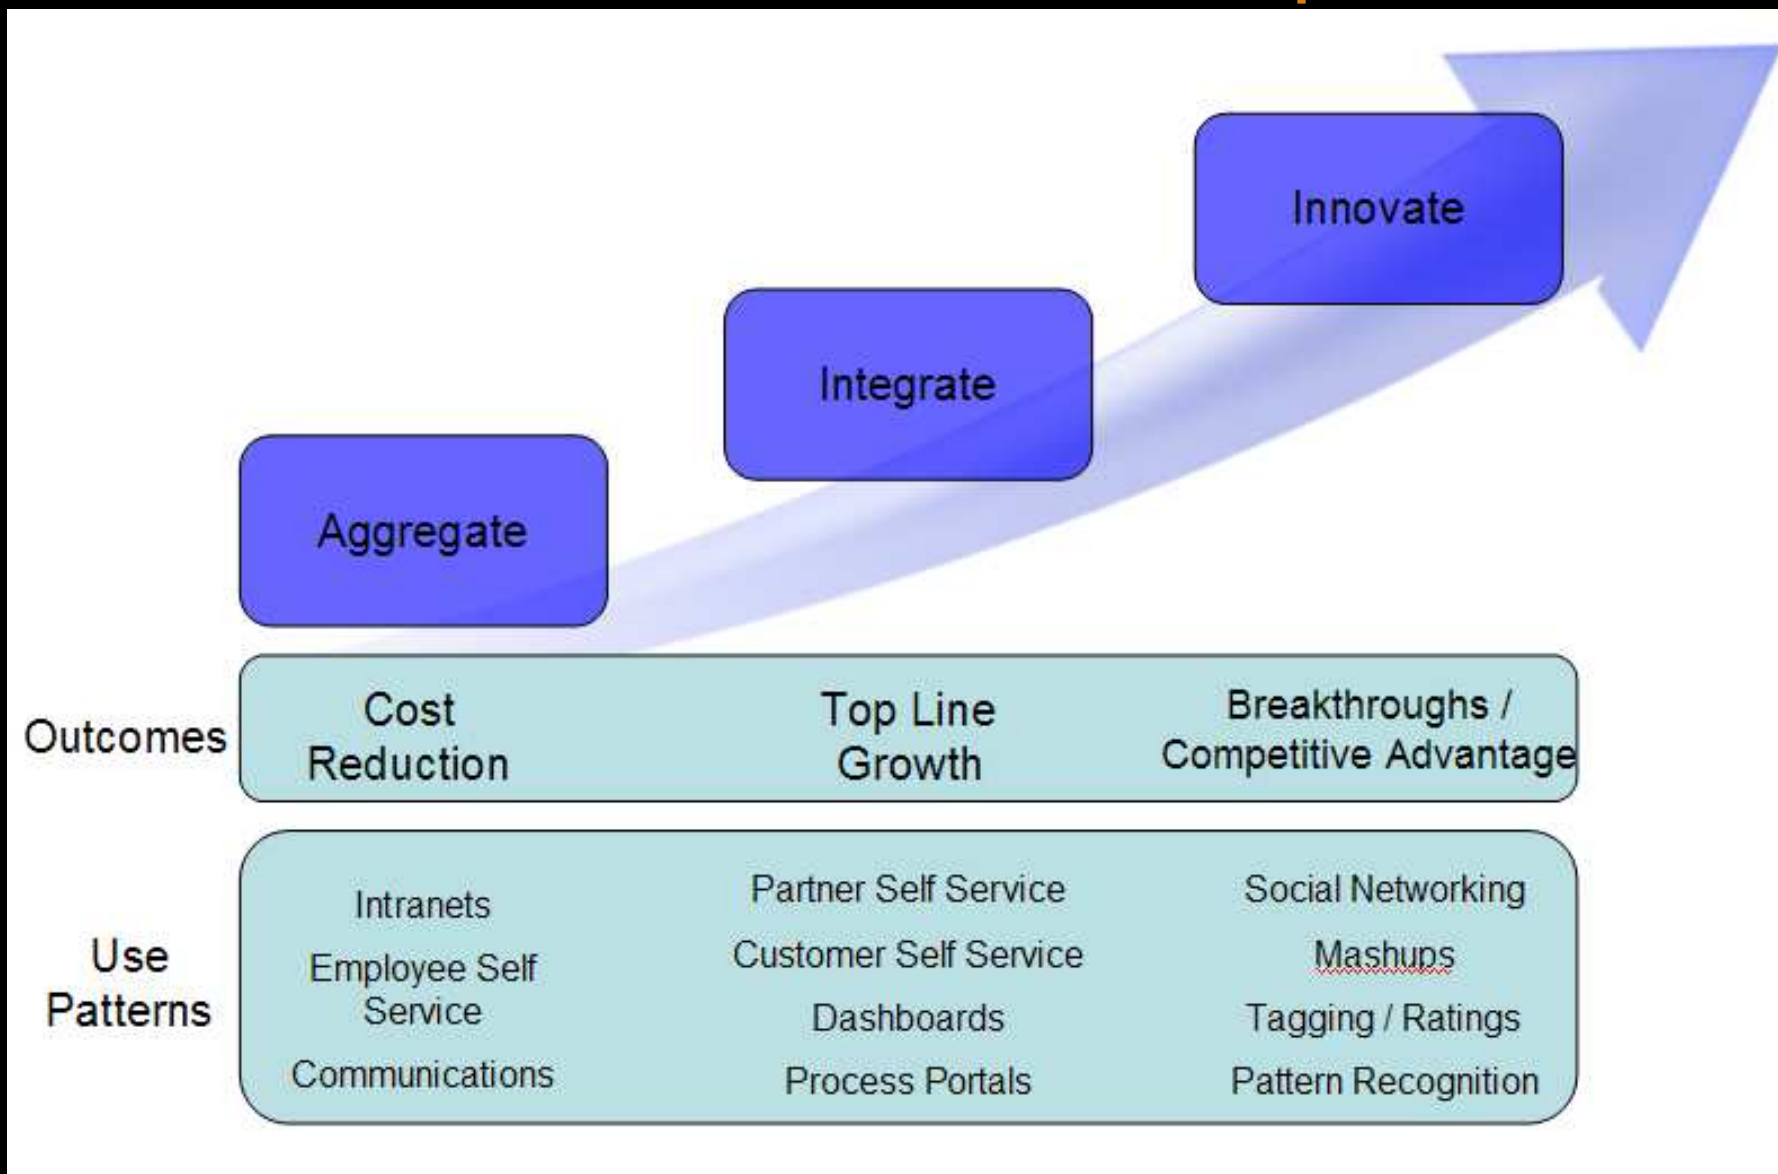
Innovate

Integrate

Aggregate

Outcomes

Cost Reduction

Top Line Growth

Breakthroughs / Competitive Advantage

Use Patterns

Intranets

Employee Self Service

Communications

Partner Self Service

Customer Self Service

Dashboards

Process Portals

Social Networking

Mashups

Tagging / Ratings

Pattern Recognition